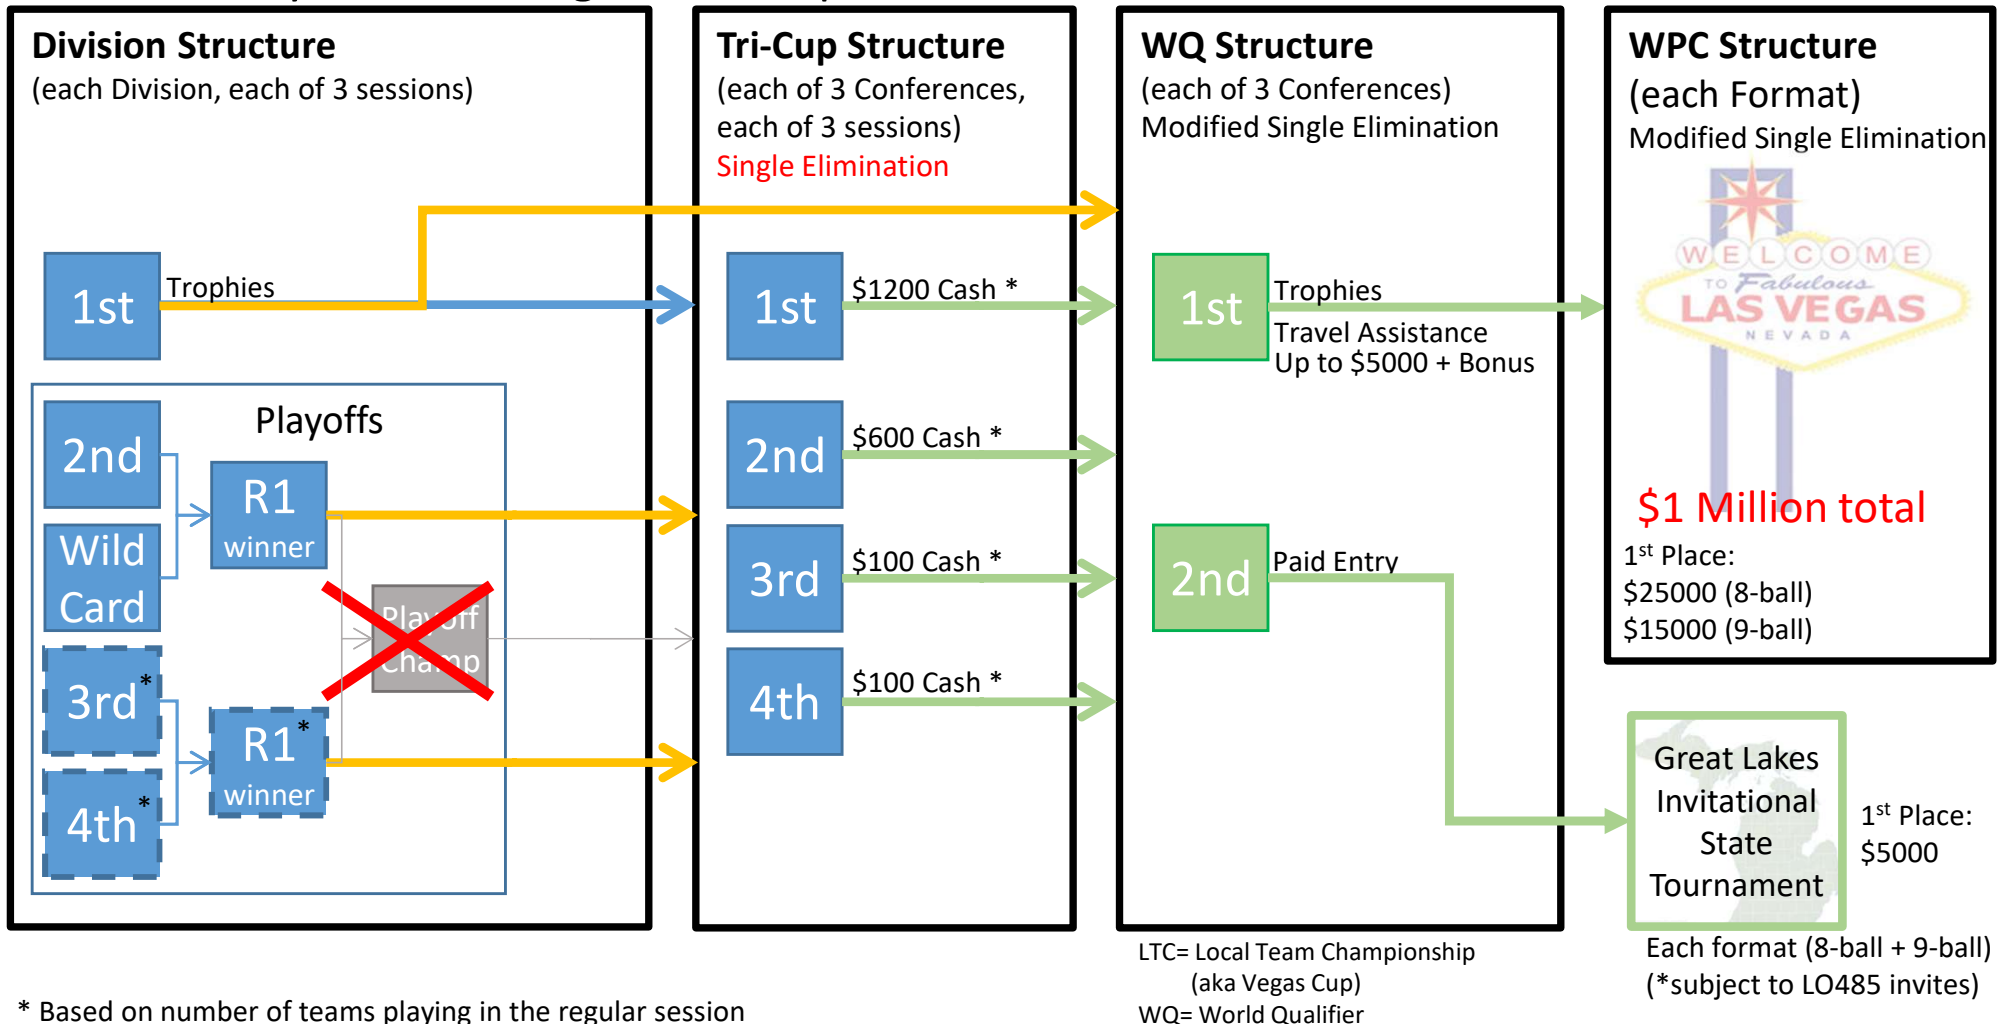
Division Structure
(each Division, each of 3 sessions)

1st
Trophies

Playoffs

2nd
Wild Card
R1 winner
Playoff Champ
3rd*
4th*
R1* winner

Tri-Cup Structure
(each of 3 Conferences, each of 3 sessions)
Single Elimination

1st
$1200 Cash *
2nd
$600 Cash *
3rd
$100 Cash *
4th
$100 Cash *

WQ Structure
(each of 3 Conferences)
Modified Single Elimination

1st
Trophies
Travel Assistance
Up to $5000 + Bonus

2nd
Paid Entry

WPC Structure
(each Format)
Modified Single Elimination

WELCOME TO Fabulous LAS VEGAS NEVADA

$1 Million total
1st Place:
$25000 (8-ball)
$15000 (9-ball)

Great Lakes Invitational State Tournament
1st Place:
$5000

Each format (8-ball + 9-ball)
(*subject to LO485 invites)

LTC= Local Team Championship
(aka Vegas Cup)
WQ= World Qualifier

* Based on number of teams playing in the regular session